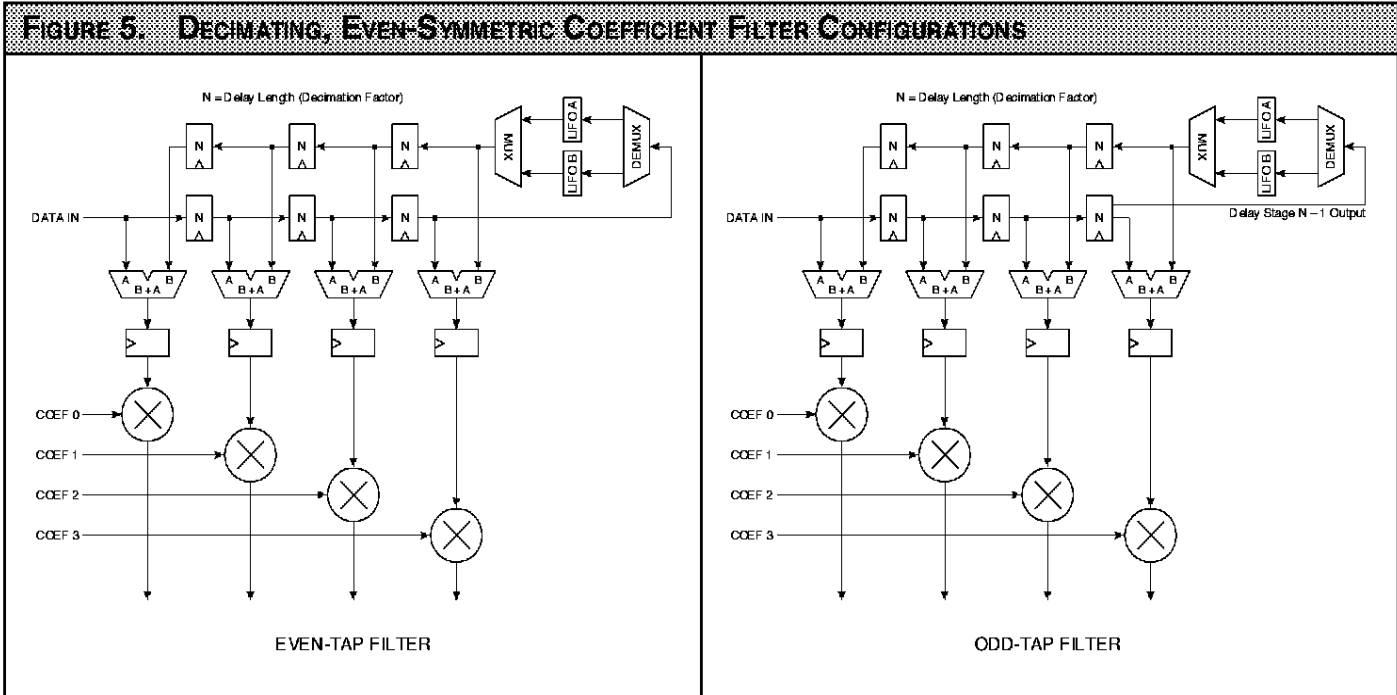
FIGURE 5. DECIMATING, EVEN-SYMMETRIC COEFFICIENT FILTER CONFIGURATIONS

N = Delay Length (Decimation Factor)

N N N

MUX LIFO A LIFO B DEMUX

DATA IN

N N N

A B B+A A B B+A A B B+A A B B+A

COEF 0

COEF 1

COEF 2

COEF 3

EVEN-TAP FILTER

N = Delay Length (Decimation Factor)

N N N

MUX LIFO A LIFO B DEMUX

DATA IN

N N N

Delay Stage N – 1 Output

A B B+A A B B+A A B B+A A B B+A

COEF 0

COEF 1

COEF 2

COEF 3

ODD-TAP FILTER